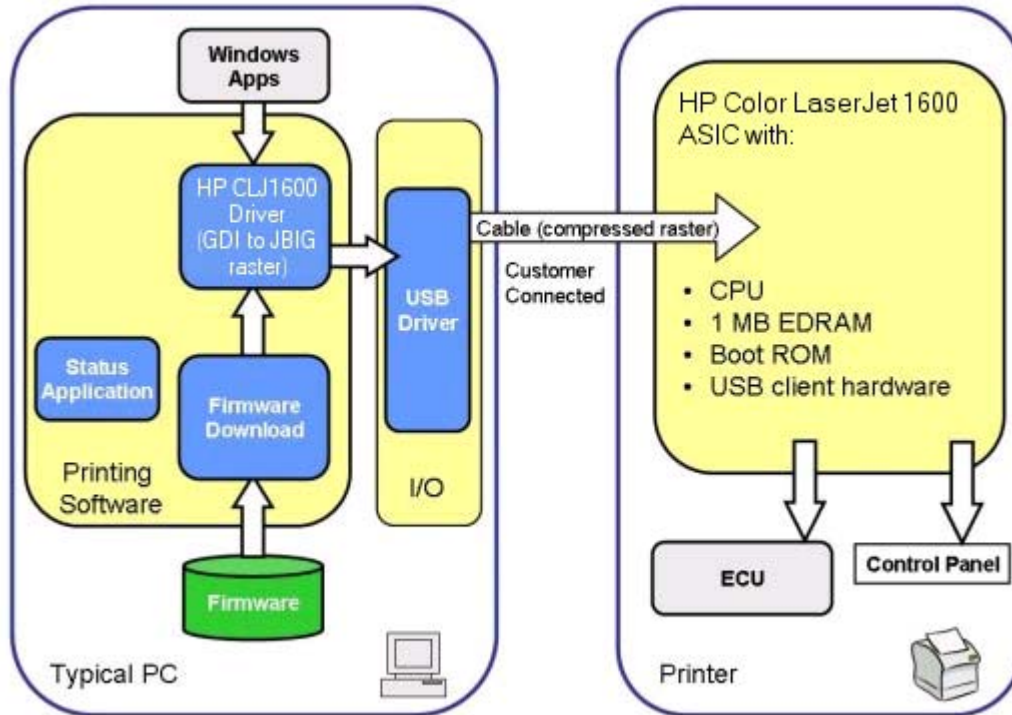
Windows Apps

HP CLJ1600 Driver (GDI to JBIG raster)

Status Application

Firmware Download

Printing Software

USB Driver

I/O

Firmware

Typical PC

Cable (compressed raster)

Customer Connected

HP Color LaserJet 1600 ASIC with:

- CPU
- 1 MB EDRAM
- Boot ROM
- USB client hardware

ECU

Control Panel

Printer